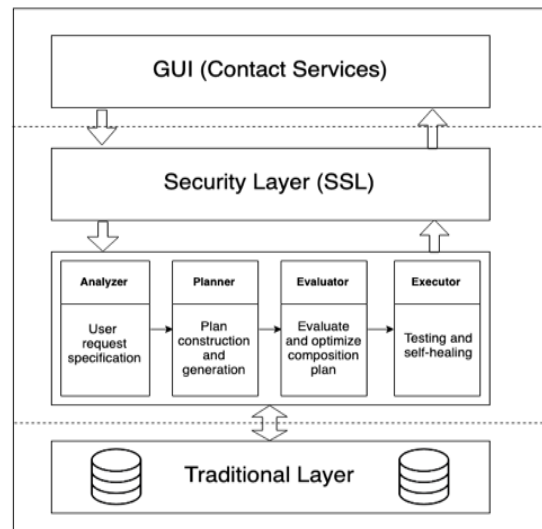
GUI (Contact Services)

Security Layer (SSL)

Analyzer

User request specification

Planner

Plan construction and generation

Evaluator

Evaluate and optimize composition plan

Executor

Testing and self-healing

Traditional Layer